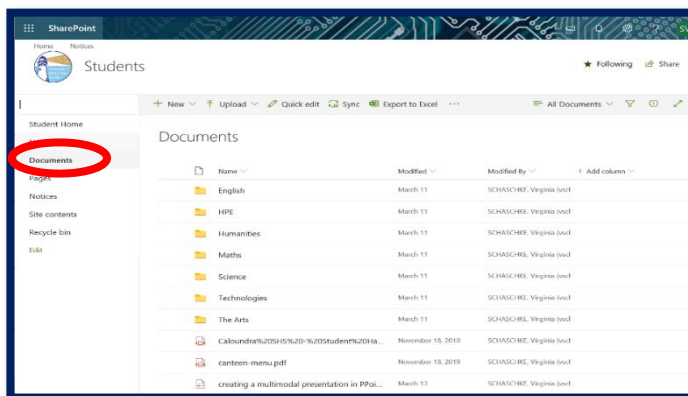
SharePoint

Home Notices

Students

★ Following Share

Student Home

Documents

Pages

Notices

Site contents

Recycle bin

Edit

+ New Upload Quick edit Sync Export to Excel ···

All Documents

Documents

| Name | Modified | Modified By | + Add column |
|---|---|---|---|
| English | March 11 | SCHASCHKE, Virginia (vscl | |
| HPE | March 11 | SCHASCHKE, Virginia (vscl | |
| Humanities | March 11 | SCHASCHKE, Virginia (vscl | |
| Maths | March 11 | SCHASCHKE, Virginia (vscl | |
| Science | March 11 | SCHASCHKE, Virginia (vscl | |
| Technologies | March 11 | SCHASCHKE, Virginia (vscl | |
| The Arts | March 11 | SCHASCHKE, Virginia (vscl | |
| Caloundra%20SHS%20-%20Student%20Ha... | November 18, 2019 | SCHASCHKE, Virginia (vscl | |
| canteen-menu.pdf | November 18, 2019 | SCHASCHKE, Virginia (vscl | |
| creating a multimodal presentation in PPoi... | March 13 | SCHASCHKE, Virginia (vscl | |